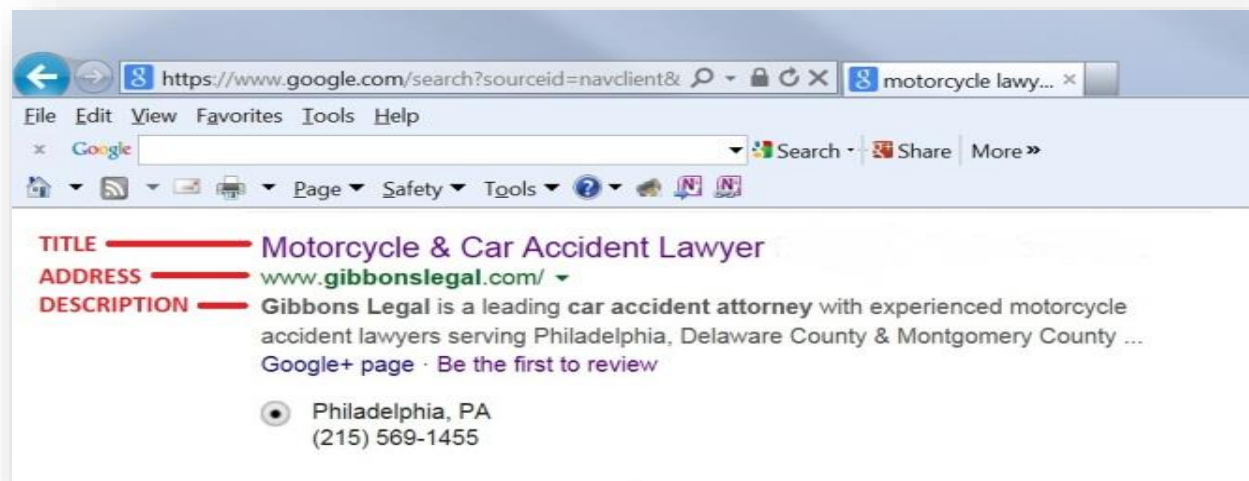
https://www.google.com/search?sourceid=navclient&
motorcycle lawy...
File Edit View Favorites Tools Help
Google
Search · Share More »
Page ▾ Safety ▾ Tools ▾

TITLE Motorcycle & Car Accident Lawyer
ADDRESS www.gibbonslegal.com/ ▾
DESCRIPTION Gibbons Legal is a leading car accident attorney with experienced motorcycle accident lawyers serving Philadelphia, Delaware County & Montgomery County ...
Google+ page · Be the first to review

Philadelphia, PA
(215) 569-1455